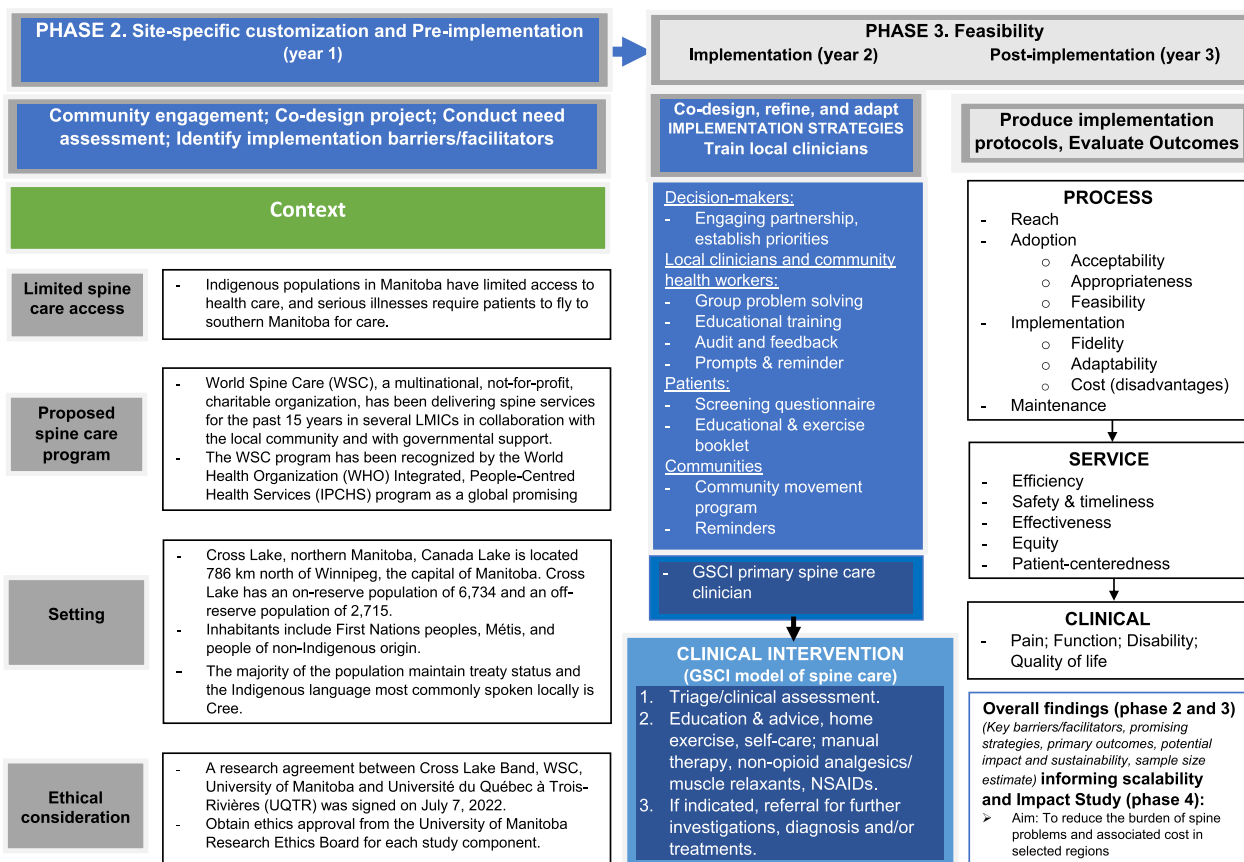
PHASE 2. Site-specific customization and Pre-implementation (year 1)

PHASE 3. Feasibility
Implementation (year 2) Post-implementation (year 3)

Community engagement; Co-design project; Conduct need assessment; Identify implementation barriers/facilitators

Context

Limited spine care access

- Indigenous populations in Manitoba have limited access to health care, and serious illnesses require patients to fly to southern Manitoba for care.

Proposed spine care program

- World Spine Care (WSC), a multinational, not-for-profit, charitable organization, has been delivering spine services for the past 15 years in several LMICs in collaboration with the local community and with governmental support.
- The WSC program has been recognized by the World Health Organization (WHO) Integrated, People-Centred Health Services (IPCHS) program as a global promising

Setting

- Cross Lake, northern Manitoba, Canada Lake is located 786 km north of Winnipeg, the capital of Manitoba. Cross Lake has an on-reserve population of 6,734 and an off-reserve population of 2,715.
- Inhabitants include First Nations peoples, Métis, and people of non-Indigenous origin.
- The majority of the population maintain treaty status and the Indigenous language most commonly spoken locally is Cree.

Ethical consideration

- A research agreement between Cross Lake Band, WSC, University of Manitoba and Université du Québec à Trois-Rivières (UQTR) was signed on July 7, 2022.
- Obtain ethics approval from the University of Manitoba Research Ethics Board for each study component.

Co-design, refine, and adapt IMPLEMENTATION STRATEGIES Train local clinicians

Decision-makers:
- Engaging partnership, establish priorities
Local clinicians and community health workers:
- Group problem solving
- Educational training
- Audit and feedback
- Prompts & reminder
Patients:
- Screening questionnaire
- Educational & exercise booklet
Communities
- Community movement program
- Reminders

- GSCI primary spine care clinician

CLINICAL INTERVENTION
(GSCI model of spine care)
1. Triage/clinical assessment.
2. Education & advice, home exercise, self-care; manual therapy, non-opioid analgesics/ muscle relaxants, NSAIDs.
3. If indicated, referral for further investigations, diagnosis and/or treatments.

Produce implementation protocols, Evaluate Outcomes

PROCESS
- Reach
- Adoption
  o Acceptability
  o Appropriateness
  o Feasibility
- Implementation
  o Fidelity
  o Adaptability
  o Cost (disadvantages)
- Maintenance

SERVICE
- Efficiency
- Safety & timeliness
- Effectiveness
- Equity
- Patient-centeredness

CLINICAL
- Pain; Function; Disability; Quality of life

Overall findings (phase 2 and 3)
(Key barriers/facilitators, promising strategies, primary outcomes, potential impact and sustainability, sample size estimate) informing scalability and Impact Study (phase 4):
➢ Aim: To reduce the burden of spine problems and associated cost in selected regions